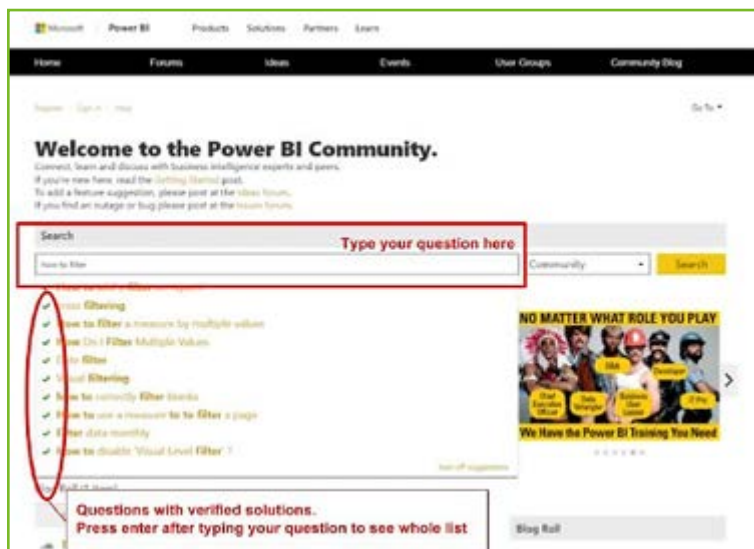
Microsoft Power BI Products Solutions Partners Learn

Home Forums Ideas Events User Groups Community Blog

Register · Sign In · Help

Go To

Welcome to the Power BI Community.

Connect, learn and discuss with business intelligence experts and peers.
If you're new here, read the Getting Started post.
To add a feature suggestion, please post at the ideas forum.
If you find an outage or bug please post at the issues forum.

Search

Type your question here

how to filter

Community

Search

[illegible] filter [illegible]
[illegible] filtering
How to filter a measure by multiple values
How Do I Filter Multiple Values
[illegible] filter
Visual filtering
How to correctly filter blanks
How to use a measure to to filter a page
Filter data monthly
How to disable 'Visual Level Filter' ?

turn off suggestions

NO MATTER WHAT ROLE YOU PLAY

DBA
Developer
Chief Executive Officer
Data Wrangler
Business User Liaison
IT Pro

We Have the Power BI Training You Need

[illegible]

Questions with verified solutions.
Press enter after typing your question to see whole list

Blog Roll